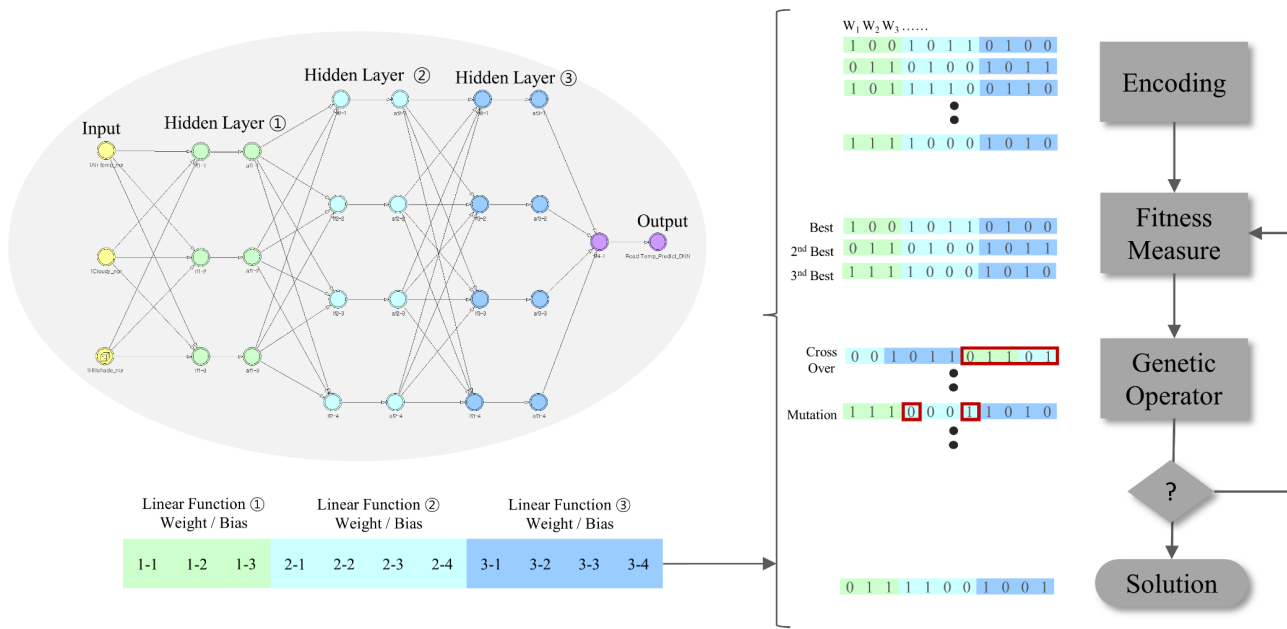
Input

Hidden Layer ①

Hidden Layer ②

Hidden Layer ③

Output

fAir temp_nor

fCloudy_nor

fHillshade_nor

Road Temp_Predict_DNN

Linear Function ①
Weight / Bias

Linear Function ②
Weight / Bias

Linear Function ③
Weight / Bias

| 1-1 | 1-2 | 1-3 | 2-1 | 2-2 | 2-3 | 2-4 | 3-1 | 3-2 | 3-3 | 3-4 |
|---|---|---|---|---|---|---|---|---|---|---|

$W_1$ $W_2$ $W_3$ ……

1 0 0 1 0 1 1 0 1 0 0
0 1 1 0 1 0 0 1 0 1 1
1 0 1 1 1 1 0 0 1 1 0

1 1 1 1 0 0 0 1 0 1 0

Best 1 0 0 1 0 1 1 0 1 0 0
$2^{nd}$ Best 0 1 1 0 1 0 0 1 0 1 1
$3^{rd}$ Best 1 1 1 1 0 0 0 1 0 1 0

Cross Over 0 0 1 0 1 1 0 1 1 0 1

Mutation 1 1 1 0 0 0 1 1 0 1 0

0 1 1 1 1 0 0 1 0 0 1

Encoding

Fitness Measure

Genetic Operator

?

Solution